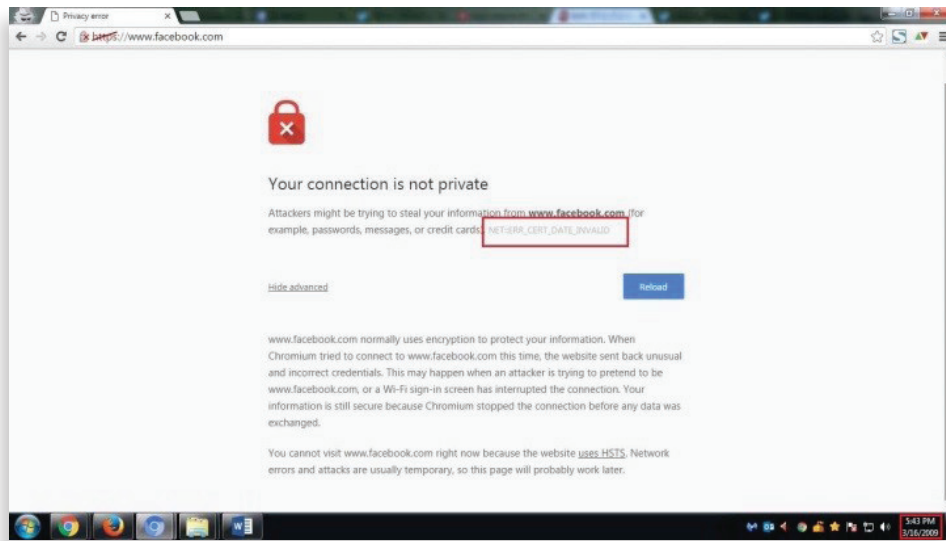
Privacy error

https://www.facebook.com

Your connection is not private

Attackers might be trying to steal your information from www.facebook.com (for example, passwords, messages, or credit cards). NET::ERR_CERT_DATE_INVALID

Hide advanced

Reload

www.facebook.com normally uses encryption to protect your information. When Chromium tried to connect to www.facebook.com this time, the website sent back unusual and incorrect credentials. This may happen when an attacker is trying to pretend to be www.facebook.com, or a Wi-Fi sign-in screen has interrupted the connection. Your information is still secure because Chromium stopped the connection before any data was exchanged.

You cannot visit www.facebook.com right now because the website uses HSTS. Network errors and attacks are usually temporary, so this page will probably work later.

5:43 PM
3/16/2009